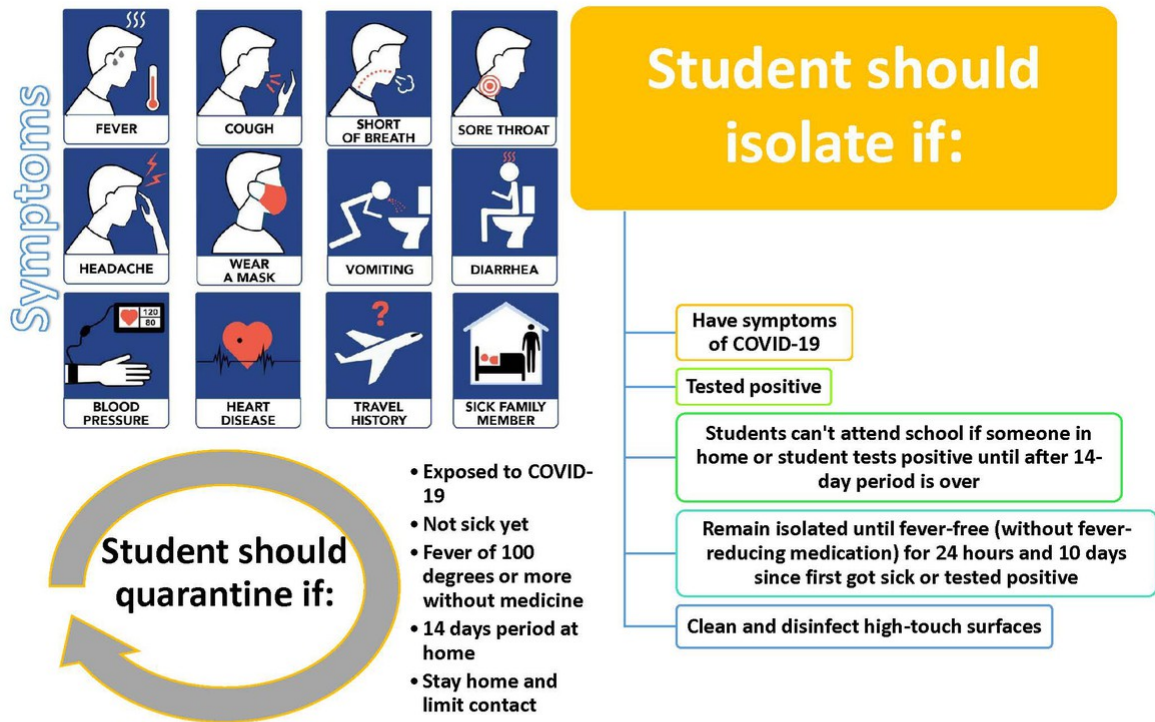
Symptoms

FEVER
COUGH
SHORT OF BREATH
SORE THROAT
HEADACHE
WEAR A MASK
VOMITING
DIARRHEA
120
80
BLOOD PRESSURE
HEART DISEASE
?
TRAVEL HISTORY
SICK FAMILY MEMBER

Student should isolate if:

Have symptoms of COVID-19

Tested positive

Students can't attend school if someone in home or student tests positive until after 14-day period is over

Remain isolated until fever-free (without fever-reducing medication) for 24 hours and 10 days since first got sick or tested positive

Clean and disinfect high-touch surfaces

Student should quarantine if:

• Exposed to COVID-19
• Not sick yet
• Fever of 100 degrees or more without medicine
• 14 days period at home
• Stay home and limit contact